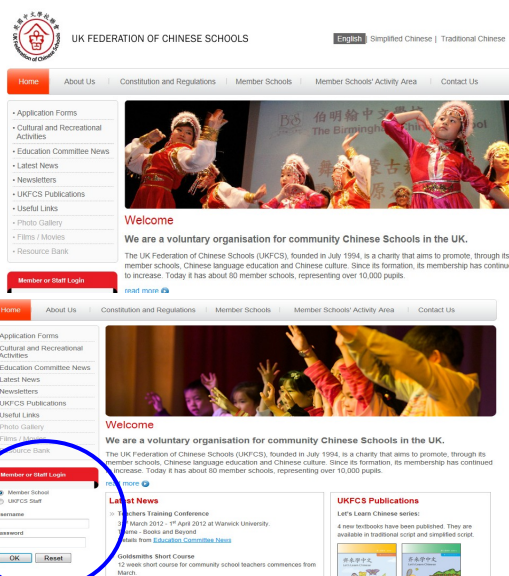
UK Federation of Chinese Schools

UK FEDERATION OF CHINESE SCHOOLS

English | Simplified Chinese | Traditional Chinese

Home | About Us | Constitution and Regulations | Member Schools | Member Schools' Activity Area | Contact Us

• Application Forms
• Cultural and Recreational Activities
• Education Committee News
• Latest News
• Newsletters
• UKFCS Publications
• Useful Links
• Photo Gallery
• Films / Movies
• Resource Bank

Member or Staff Login

伯明翰中文學校
The Birmingham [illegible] School

Welcome

We are a voluntary organisation for community Chinese Schools in the UK.

The UK Federation of Chinese Schools (UKFCS), founded in July 1994, is a charity that aims to promote, through its member schools, Chinese language education and Chinese culture. Since its formation, its membership has continued to increase. Today it has about 80 member schools, representing over 10,000 pupils.

read more

Home | About Us | Constitution and Regulations | Member Schools | Member Schools' Activity Area | Contact Us

Application Forms
Cultural and Recreational Activities
Education Committee News
Latest News
Newsletters
UKFCS Publications
Useful Links
Photo Gallery
Films / Movies
Resource Bank

Member or Staff Login
Member School
UKFCS Staff
Username
Password
OK Reset

Welcome

We are a voluntary organisation for community Chinese Schools in the UK.

The UK Federation of Chinese Schools (UKFCS), founded in July 1994, is a charity that aims to promote, through its member schools, Chinese language education and Chinese culture. Since its formation, its membership has continued to increase. Today it has about 80 member schools, representing over 10,000 pupils.

read more

Latest News

Teachers Training Conference
3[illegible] March 2012 - 1st April 2012 at Warwick University.
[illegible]eme - Books and Beyond
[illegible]tails from Education Committee News

Goldsmiths Short Course
12 week short course for community school teachers commences from March.

UKFCS Publications

Let's Learn Chinese series:

4 new textbooks have been published. They are available in traditional script and simplified script.

齐来学中文
齊來學中文